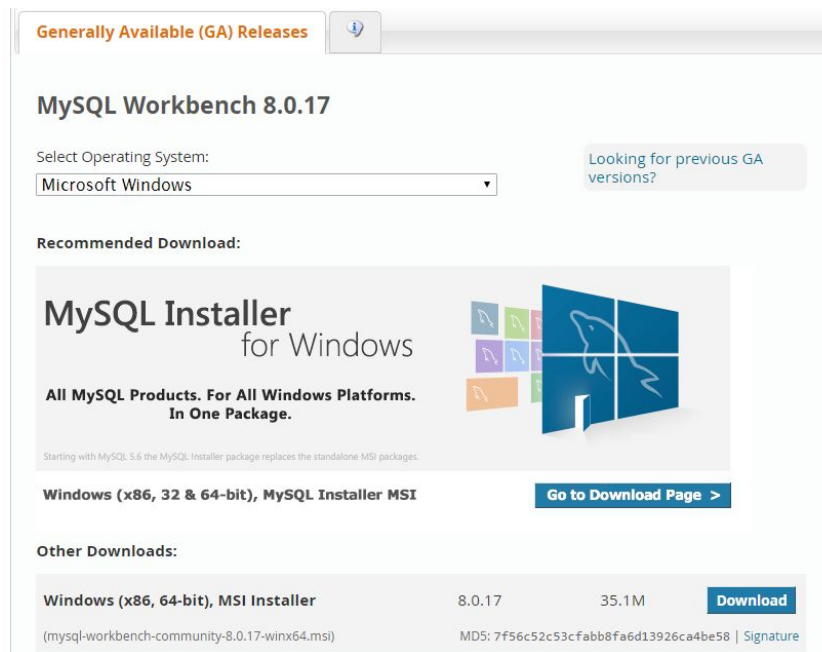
Generally Available (GA) Releases

MySQL Workbench 8.0.17

Select Operating System:
Microsoft Windows

Looking for previous GA versions?

Recommended Download:

MySQL Installer for Windows

All MySQL Products. For All Windows Platforms. In One Package.

Starting with MySQL 5.6 the MySQL Installer package replaces the standalone MSI packages.

Windows (x86, 32 & 64-bit), MySQL Installer MSI

Go to Download Page >

Other Downloads:

| Windows (x86, 64-bit), MSI Installer | 8.0.17 | 35.1M | Download |
|---|---|---|---|
| (mysql-workbench-community-8.0.17-winx64.msi) | MD5: 7f56c52c53cfabb8fa6d13926ca4be58 \| Signature | | |